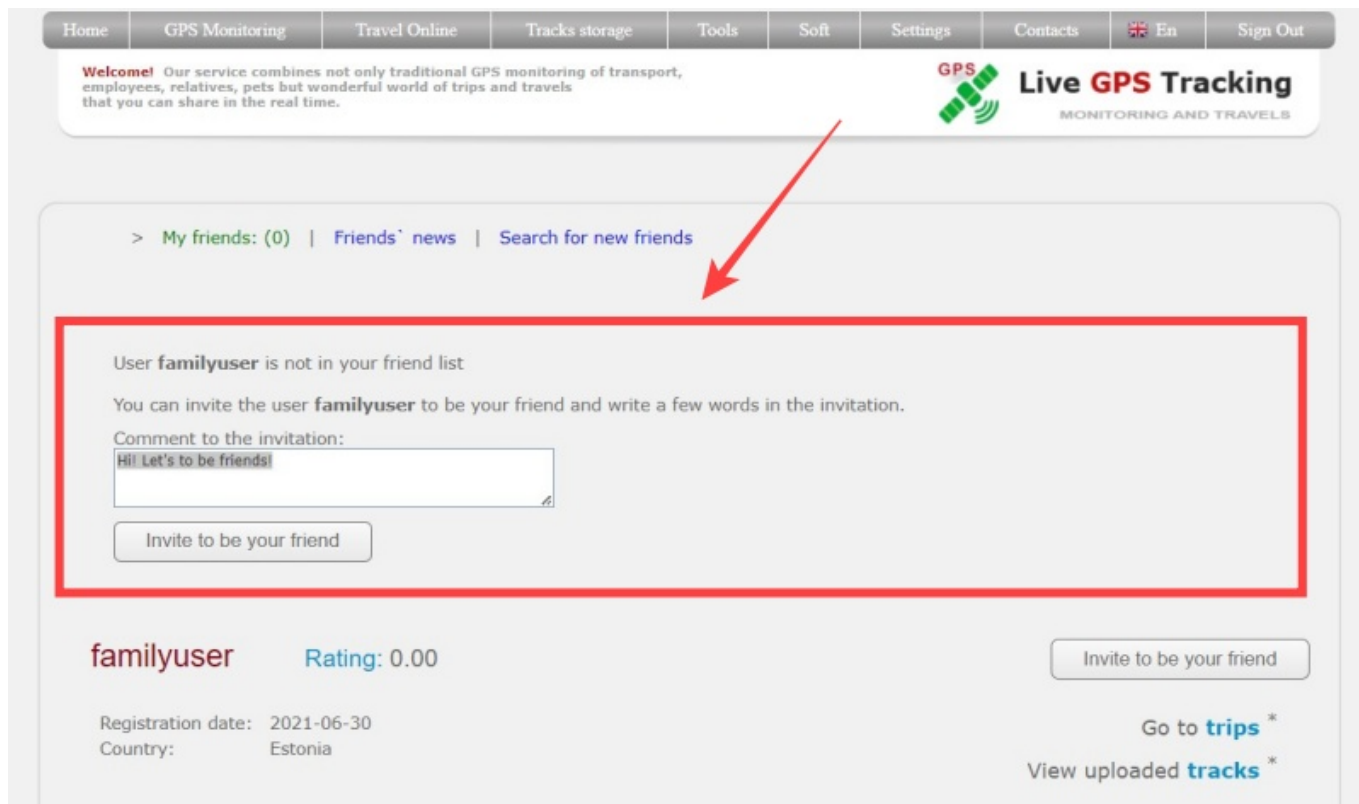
Home | GPS Monitoring | Travel Online | Tracks storage | Tools | Soft | Settings | Contacts | En | Sign Out

Welcome! Our service combines not only traditional GPS monitoring of transport, employees, relatives, pets but wonderful world of trips and travels that you can share in the real time.

GPS Live GPS Tracking
MONITORING AND TRAVELS

> My friends: (0) | Friends` news | Search for new friends

User **familyuser** is not in your friend list

You can invite the user **familyuser** to be your friend and write a few words in the invitation.

Comment to the invitation:
Hi! Let's to be friends!

Invite to be your friend

familyuser Rating: 0.00

Invite to be your friend

Registration date: 2021-06-30
Country: Estonia

Go to trips *

View uploaded tracks *